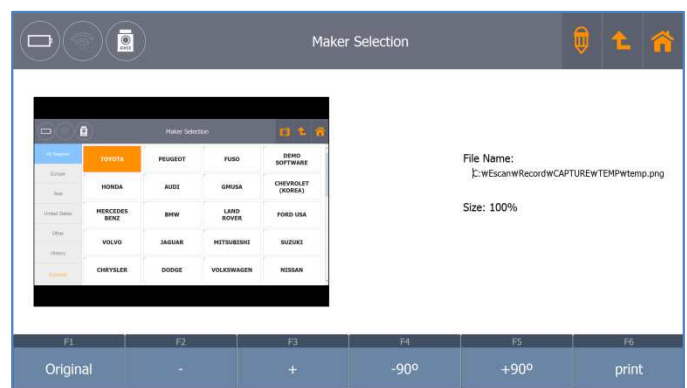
Maker Selection

Maker Selection

All Regions
Europe
Asia
United States
Other
History
Favorite

| TOYOTA | PEUGEOT | FUSO | DEMO SOFTWARE |
|---|---|---|---|
| HONDA | AUDI | GMUSA | CHEVROLET (KOREA) |
| MERCEDES BENZ | BMW | LAND ROVER | FORD USA |
| VOLVO | JAGUAR | MITSUBISHI | SUZUKI |
| CHRYSLER | DODGE | VOLKSWAGEN | NISSAN |

File Name:
C:₩Escan₩Record₩CAPTURE₩TEMP₩temp.png

Size: 100%

| F1 | F2 | F3 | F4 | F5 | F6 |
|---|---|---|---|---|---|
| Original | - | + | -90º | +90º | print |